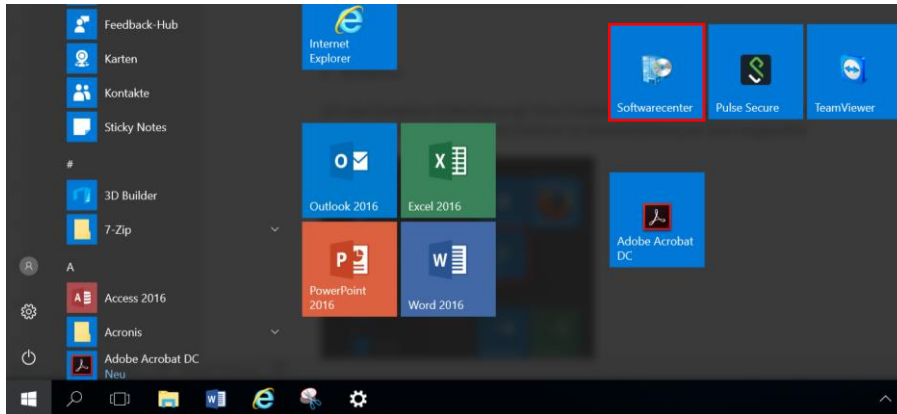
Feedback-Hub
Karten
Kontakte
Sticky Notes
#
3D Builder
7-Zip
A
Access 2016
Acronis
Adobe Acrobat DC
Neu

Internet Explorer
Outlook 2016
Excel 2016
PowerPoint 2016
Word 2016

Softwarecenter
Pulse Secure
TeamViewer
Adobe Acrobat DC